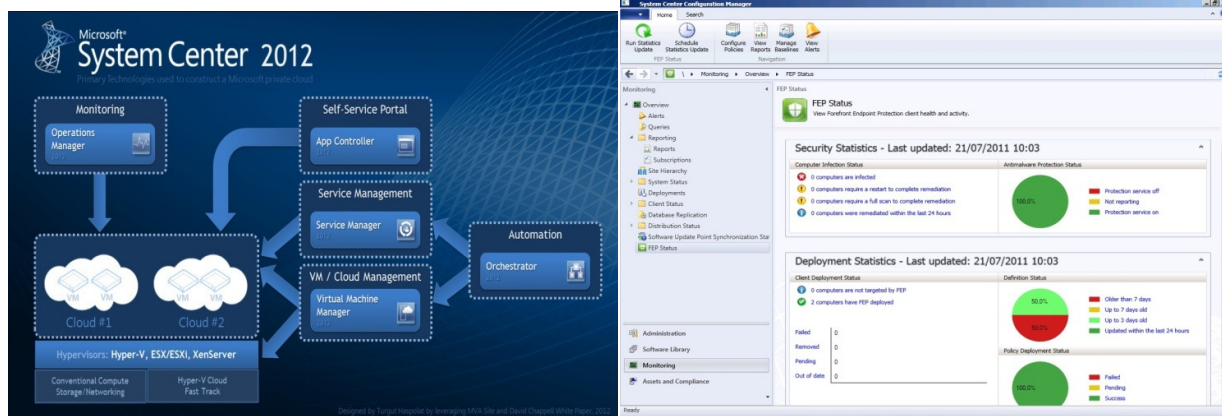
Microsoft®
System Center 2012
Primary Technologies used to construct a Microsoft private cloud

Monitoring
Operations Manager
2012

Self-Service Portal
App Controller
2012

Service Management
Service Manager
2012

Automation
Orchestrator
2012

VM / Cloud Management
Virtual Machine Manager
2012

VM VM
Cloud #1
VM VM
Cloud #2

Hypervisors: Hyper-V, ESX/ESXi, XenServer
Conventional Compute Storage/Networking
Hyper-V Cloud Fast Track

Designed by Torgut Haspolat by leveraging MVA Site and David Chappell White Paper, 2012

System Center Configuration Manager
Home Search
Run Statistics Update
Schedule Statistics Update
FEP Status
Configure Policies
View Reports
Manage Baselines
View Alerts
Navigation
\ ▸ Monitoring ▸ Overview ▸ FEP Status

Monitoring
Overview
Alerts
Queries
Reporting
Reports
Subscriptions
Site Hierarchy
System Status
Deployments
Client Status
Database Replication
Distribution Status
Software Update Point Synchronization Sta
FEP Status

Administration
Software Library
Monitoring
Assets and Compliance

FEP Status
FEP Status
View Forefront Endpoint Protection client health and activity.

Security Statistics - Last updated: 21/07/2011 10:03
Computer Infection Status
0 computers are infected
0 computers require a restart to complete remediation
0 computers require a full scan to complete remediation
0 computers were remediated within the last 24 hours
Antimalware Protection Status
100.0%
Protection service off
Not reporting
Protection service on

Deployment Statistics - Last updated: 21/07/2011 10:03
Client Deployment Status
0 computers are not targeted by FEP
2 computers have FEP deployed
| Failed | 0 |
|---|---|
| Removed | 0 |
| Pending | 0 |
| Out of date | 0 |
Definition Status
50.0%
50.0%
Older than 7 days
Up to 7 days old
Up to 3 days old
Updated within the last 24 hours
Policy Deployment Status
100.0%
Failed
Pending
Success

Ready